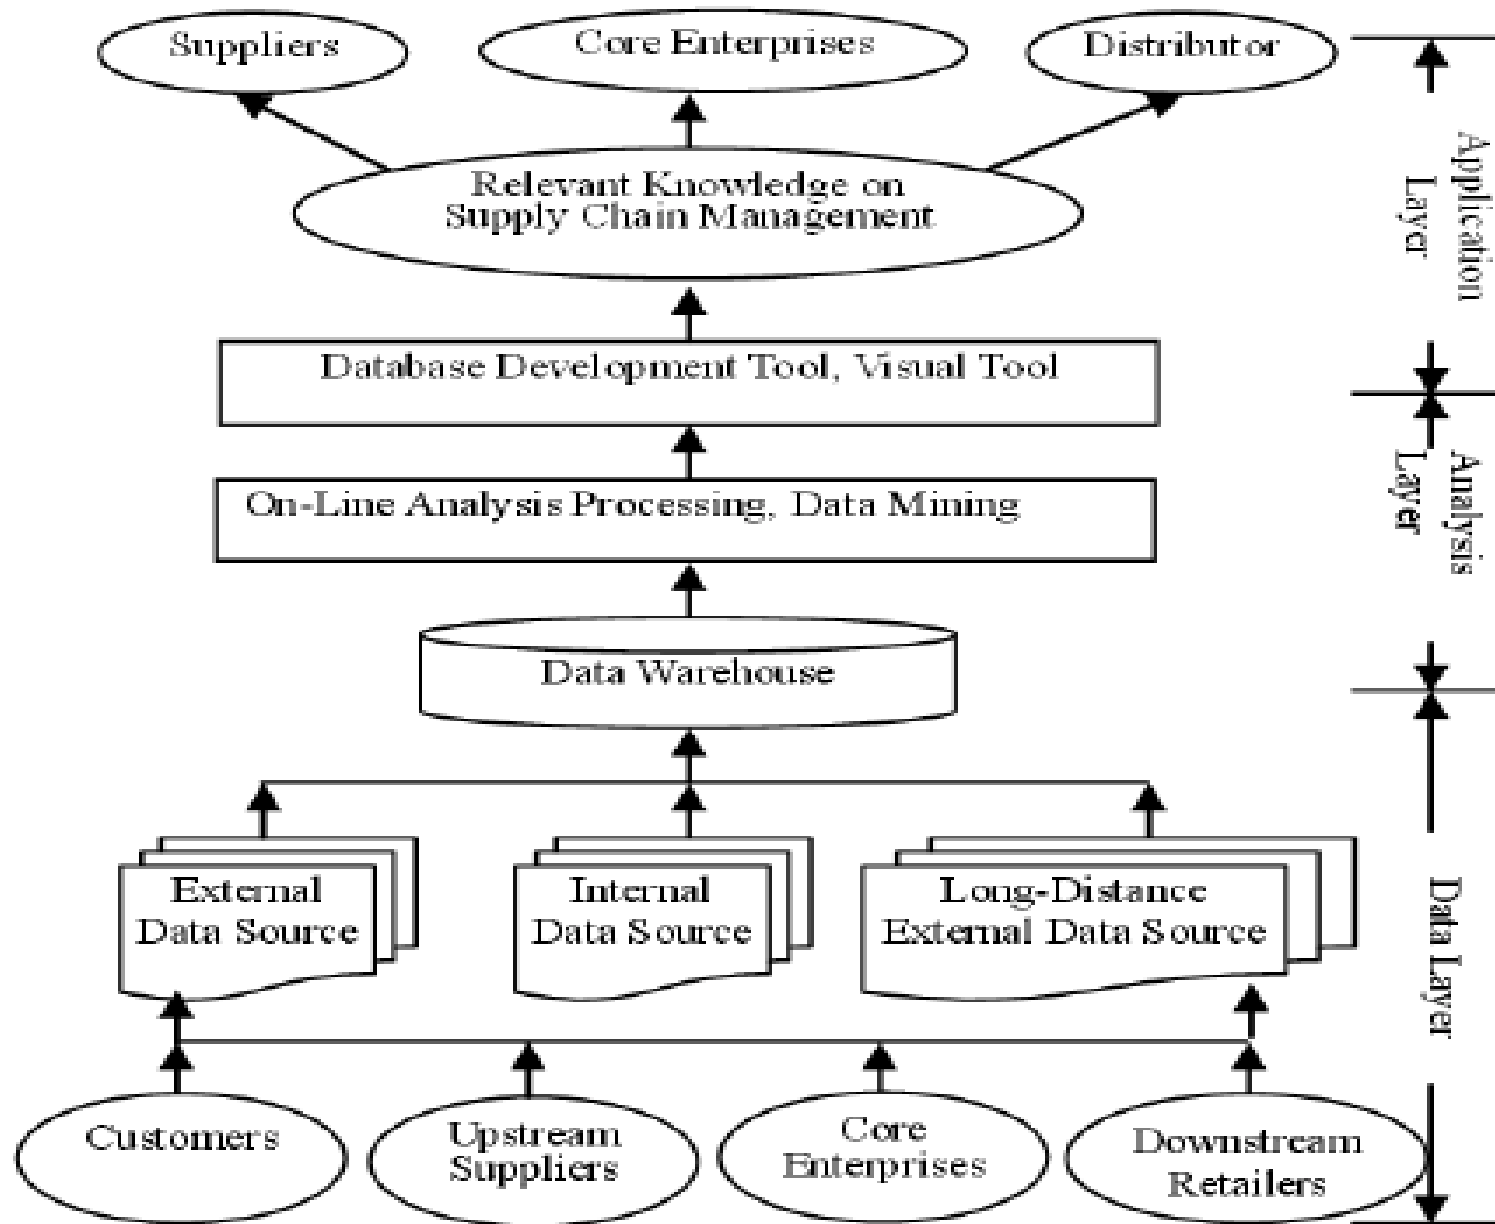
Suppliers
Core Enterprises
Distributor
Relevant Knowledge on Supply Chain Management
Application Layer
Database Development Tool, Visual Tool
On-Line Analysis Processing, Data Mining
Analysis Layer
Data Warehouse
External Data Source
Internal Data Source
Long-Distance External Data Source
Data Layer
Customers
Upstream Suppliers
Core Enterprises
Downstream Retailers